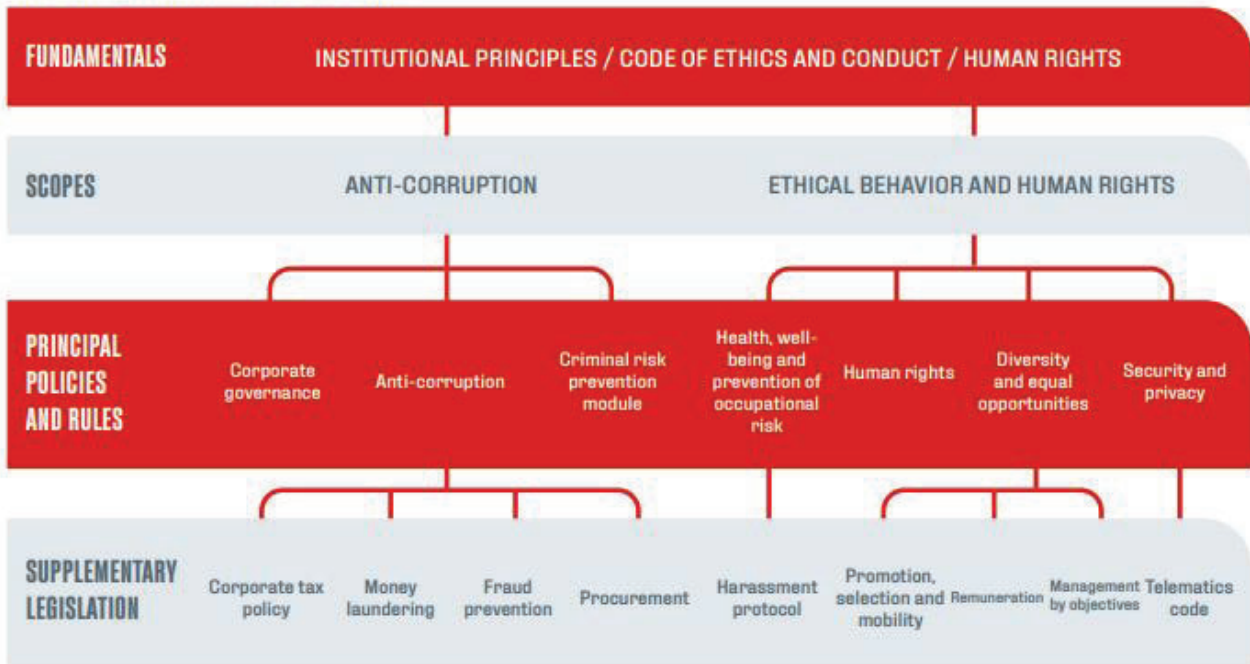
FUNDAMENTALS

INSTITUTIONAL PRINCIPLES / CODE OF ETHICS AND CONDUCT / HUMAN RIGHTS

SCOPES

ANTI-CORRUPTION

ETHICAL BEHAVIOR AND HUMAN RIGHTS

PRINCIPAL POLICIES AND RULES

Corporate governance

Anti-corruption

Criminal risk prevention module

Health, well-being and prevention of occupational risk

Human rights

Diversity and equal opportunities

Security and privacy

SUPPLEMENTARY LEGISLATION

Corporate tax policy

Money laundering

Fraud prevention

Procurement

Harassment protocol

Promotion, selection and mobility

Remuneration

Management by objectives

Telematics code